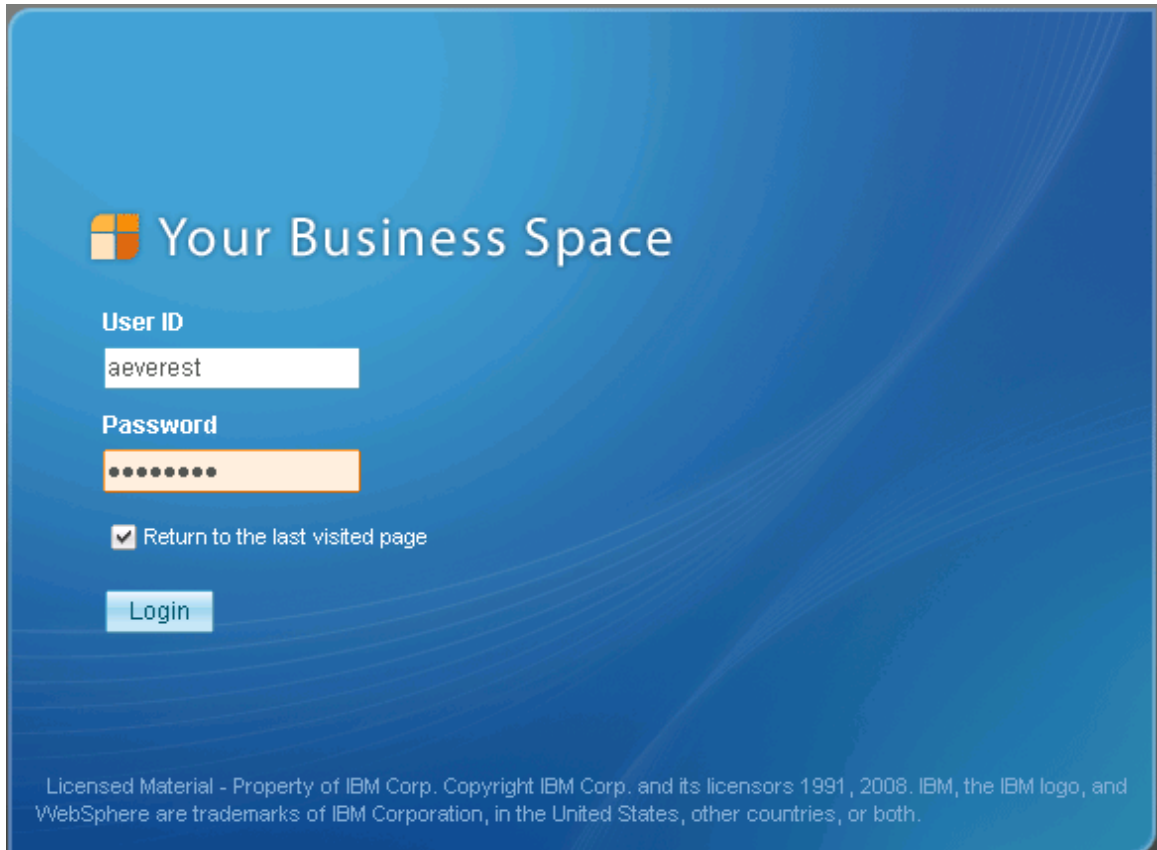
Your Business Space

User ID

aeverest

Password

•••••••••

Return to the last visited page

Login

Licensed Material - Property of IBM Corp. Copyright IBM Corp. and its licensors 1991, 2008. IBM, the IBM logo, and WebSphere are trademarks of IBM Corporation, in the United States, other countries, or both.